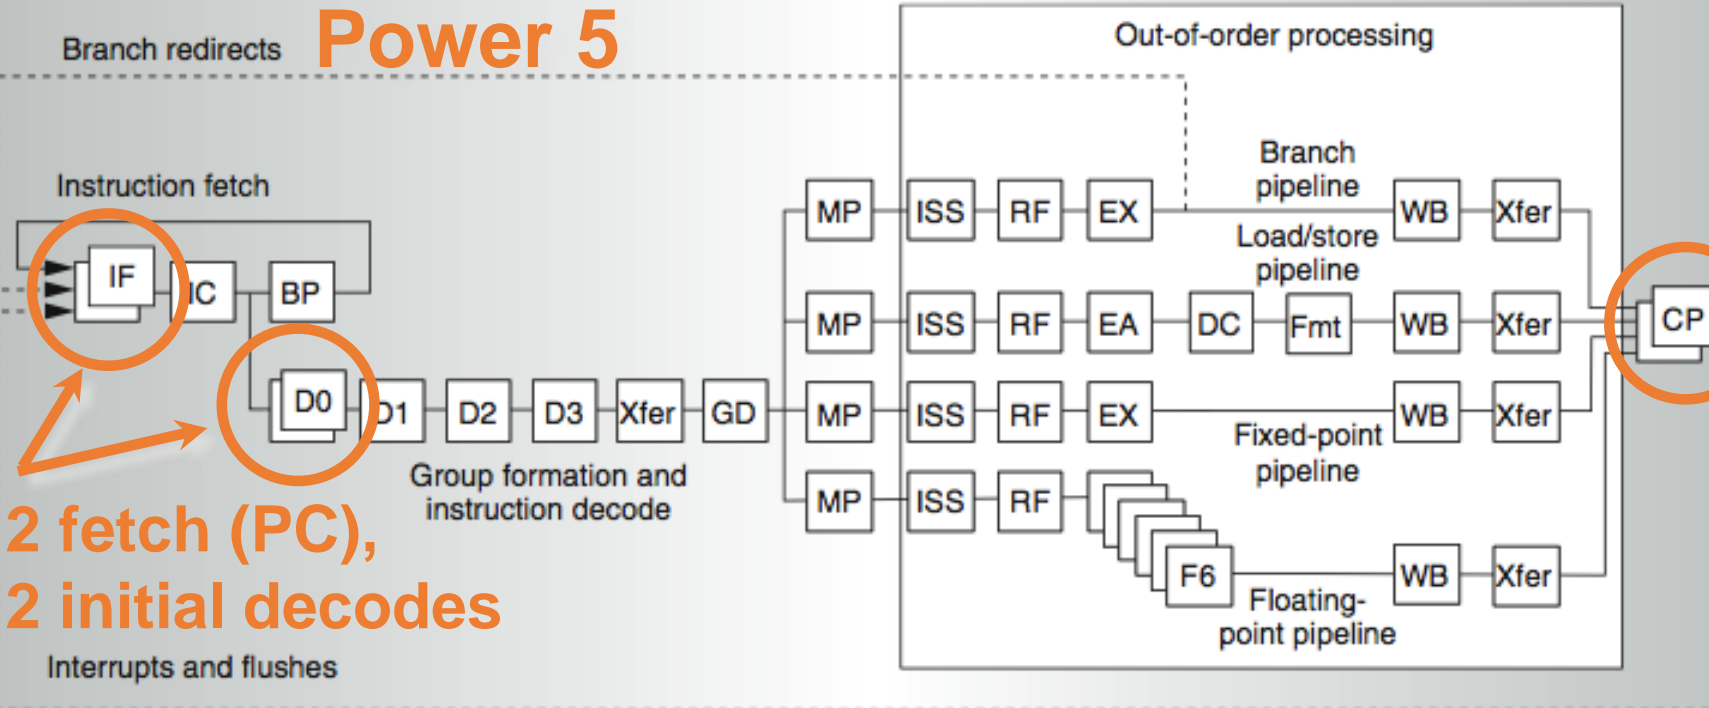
Branch redirects Power 5

Out-of-order processing

Instruction fetch

IF IC BP

D0 D1 D2 D3 Xfer GD

Group formation and instruction decode

MP ISS RF EX

Branch pipeline

WB Xfer

Load/store pipeline

MP ISS RF EA DC Fmt WB Xfer

CP

MP ISS RF EX WB Xfer

Fixed-point pipeline

MP ISS RF F6 WB Xfer

Floating-point pipeline

2 fetch (PC),
2 initial decodes

Interrupts and flushes